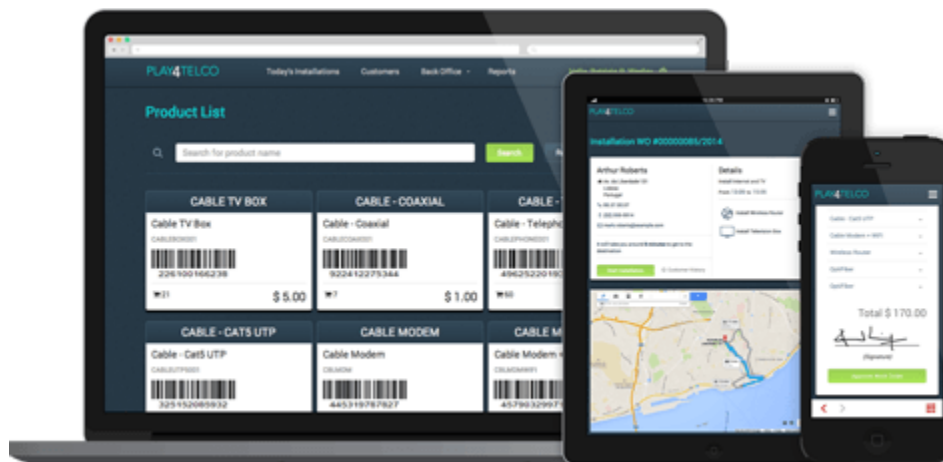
PLAY4TELCO

Today's Installations Customers Back Office Reports

Product List

Search for product name

Search

CABLE TV BOX

Cable TV Box

CABLEBOX001

226101166236

21

$ 5.00

CABLE - COAXIAL

Cable - Coaxial

CABLECOAX001

922412275344

7

$ 1.00

CABLE - Telephone

CABLEPHONE001

496252201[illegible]

50

CABLE - CAT5 UTP

Cable - Cat5 UTP

CABLEUTP5001

325152085932

CABLE MODEM

Cable Modem

CBLMDM

445319787827

CABLE M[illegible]

Cable Modem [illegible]

CBLMDMWIFI

457903297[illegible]

PLAY4TELCO

Installation WO #00000085/2014

Arthur Roberts

Details

Install Wireless Router

Install Television Box

Start Installation

PLAY4TELCO

Cable - Cat5 UTP

Cable Modem + WiFi

Wireless Router

Total $ 170.00

(Signature)